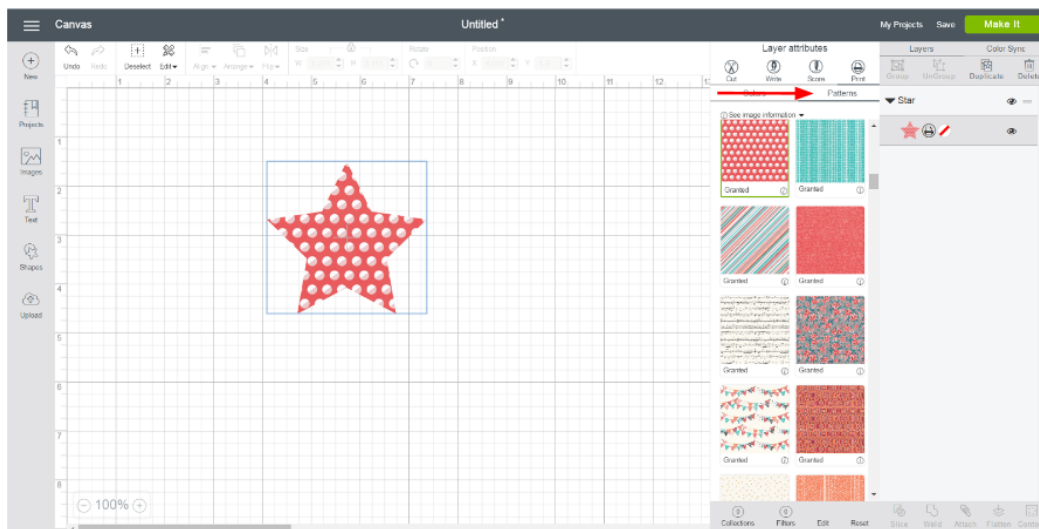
Canvas
Untitled *
My Projects Save Make It

New
Projects
Images
Text
Shapes
Upload

Undo Redo Deselect Edit Align Arrange Flip Size W H Rotate Position X Y

1 2 3 4 5 6 7 8 9 10 11 12

1
2
3
4
5
6
7
8

100%

Layer attributes
Cut Write Score Print
Colors Patterns
See image information
Granted
Granted
Granted
Granted
Granted
Granted
Granted
Granted
Collections Filters Edit Reset

Layers Color Sync
Group UnGroup Duplicate Delete
Star
Slice Weld Attach Flatten Contour